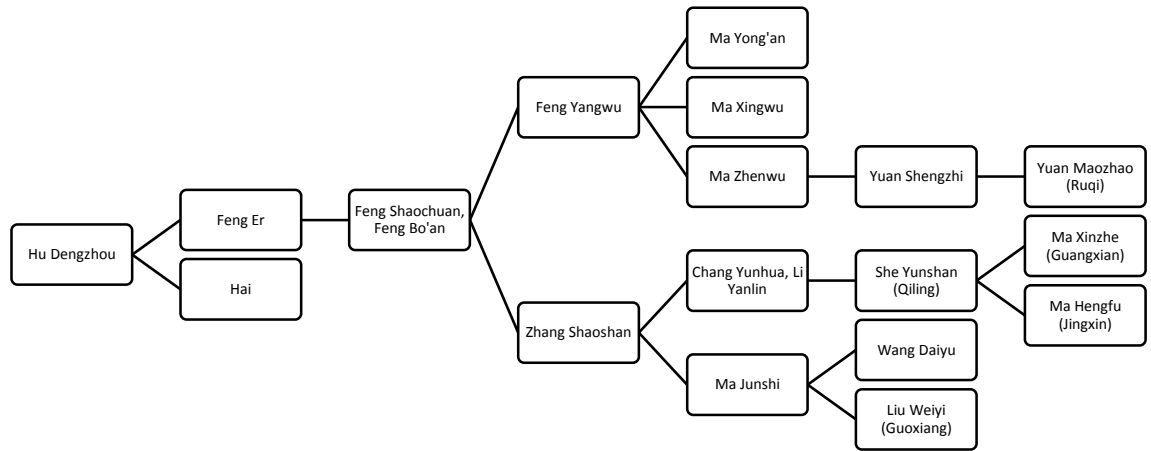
Hu Dengzhou

Feng Er

Hai

Feng Shaochuan, Feng Bo'an

Feng Yangwu

Ma Yong'an

Ma Xingwu

Ma Zhenwu

Yuan Shengzhi

Yuan Maozhao (Ruqi)

Zhang Shaoshan

Chang Yunhua, Li Yanlin

She Yunshan (Qiling)

Ma Xinzhe (Guangxian)

Ma Hengfu (Jingxin)

Ma Junshi

Wang Daiyu

Liu Weiyi (Guoxiang)